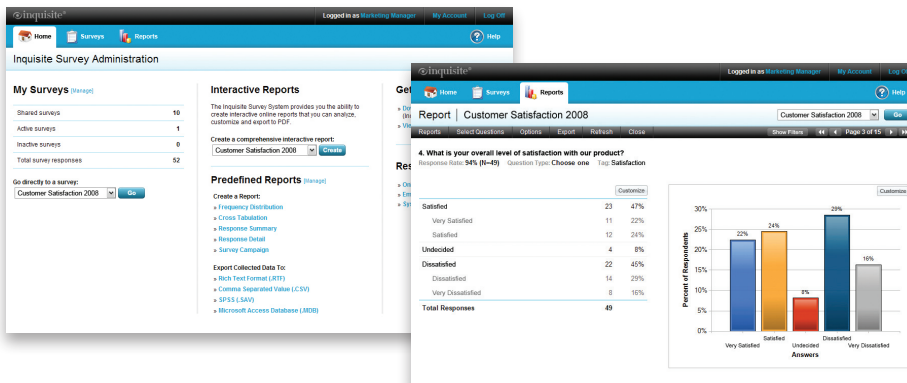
inquisite®

Logged in as Marketing Manager | My Account | Log Off

Home | Surveys | Reports | Help

Inquisite Survey Administration

My Surveys [Manage]

| Shared surveys | 10 |
|---|---|
| Active surveys | 1 |
| Inactive surveys | 0 |
| Total survey responses | 52 |

Go directly to a survey:
Customer Satisfaction 2008 Go

Interactive Reports

The Inquisite Survey System provides you the ability to create interactive online reports that you can analyze, customize and export to PDF.

Create a comprehensive interactive report:
Customer Satisfaction 2008 Create

Predefined Reports [Manage]

Create a Report:
» Frequency Distribution
» Cross Tabulation
» Response Summary
» Response Detail
» Survey Campaign

Export Collected Data To:
» Rich Text Format (.RTF)
» Comma Separated Value (.CSV)
» SPSS (.SAV)
» Microsoft Access Database (.MDB)

Get
» Do
(In
» Vi

Res
» On
» Em
» Sp

inquisite®

Logged in as Marketing Manager | My Account | Log Of

Home | Surveys | Reports | Help

Report | Customer Satisfaction 2008

Customer Satisfaction 2008 Go

Reports | Select Questions | Options | Export | Refresh | Close | Show Filters | Page 3 of 15

4. What is your overall level of satisfaction with our product?
Response Rate: 94% (N=49) Question Type: Choose one Tag: Satisfaction

Customize

| | | |
|---|---|---|
| Satisfied | 23 | 47% |
| Very Satisfied | 11 | 22% |
| Satisfied | 12 | 24% |
| Undecided | 4 | 8% |
| Dissatisfied | 22 | 45% |
| Dissatisfied | 14 | 29% |
| Very Dissatisfied | 8 | 16% |
| Total Responses | 49 | |

Customize

30%
25%
20%
15%
10%
5%
0%
Percent of Respondents

22% 24% 8% 29% 16%

Very Satisfied | Satisfied | Undecided | Dissatisfied | Very Dissatisfied
Answers